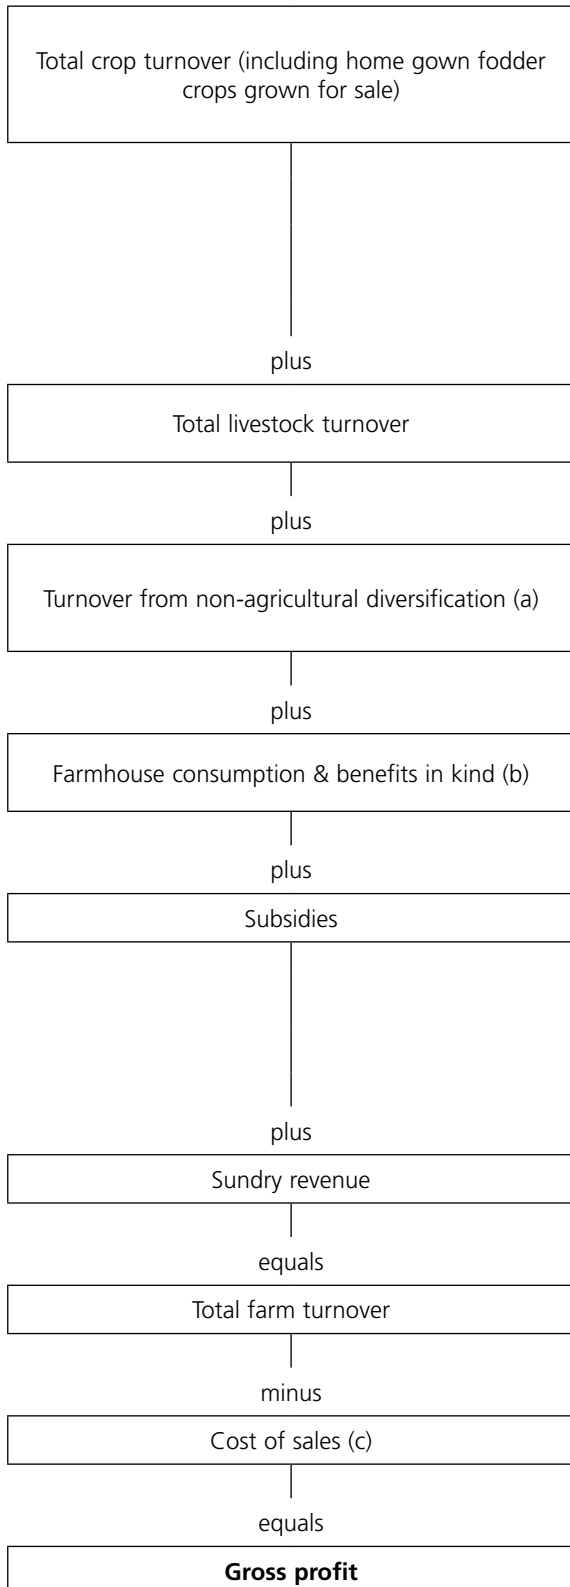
Total crop turnover (including home gown fodder crops grown for sale)

plus

Total livestock turnover

plus

Turnover from non-agricultural diversification (a)

plus

Farmhouse consumption & benefits in kind (b)

plus

Subsidies

plus

Sundry revenue

equals

Total farm turnover

minus

Cost of sales (c)

equals

**Gross profit**